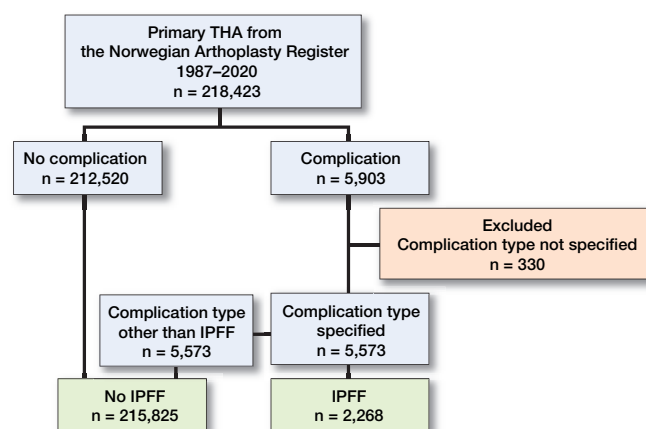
Primary THA from the Norwegian Arthoplasty Register 1987–2020 n = 218,423

No complication n = 212,520

Complication n = 5,903

Excluded Complication type not specified n = 330

Complication type other than IPFF n = 5,573

Complication type specified n = 5,573

No IPFF n = 215,825

IPFF n = 2,268